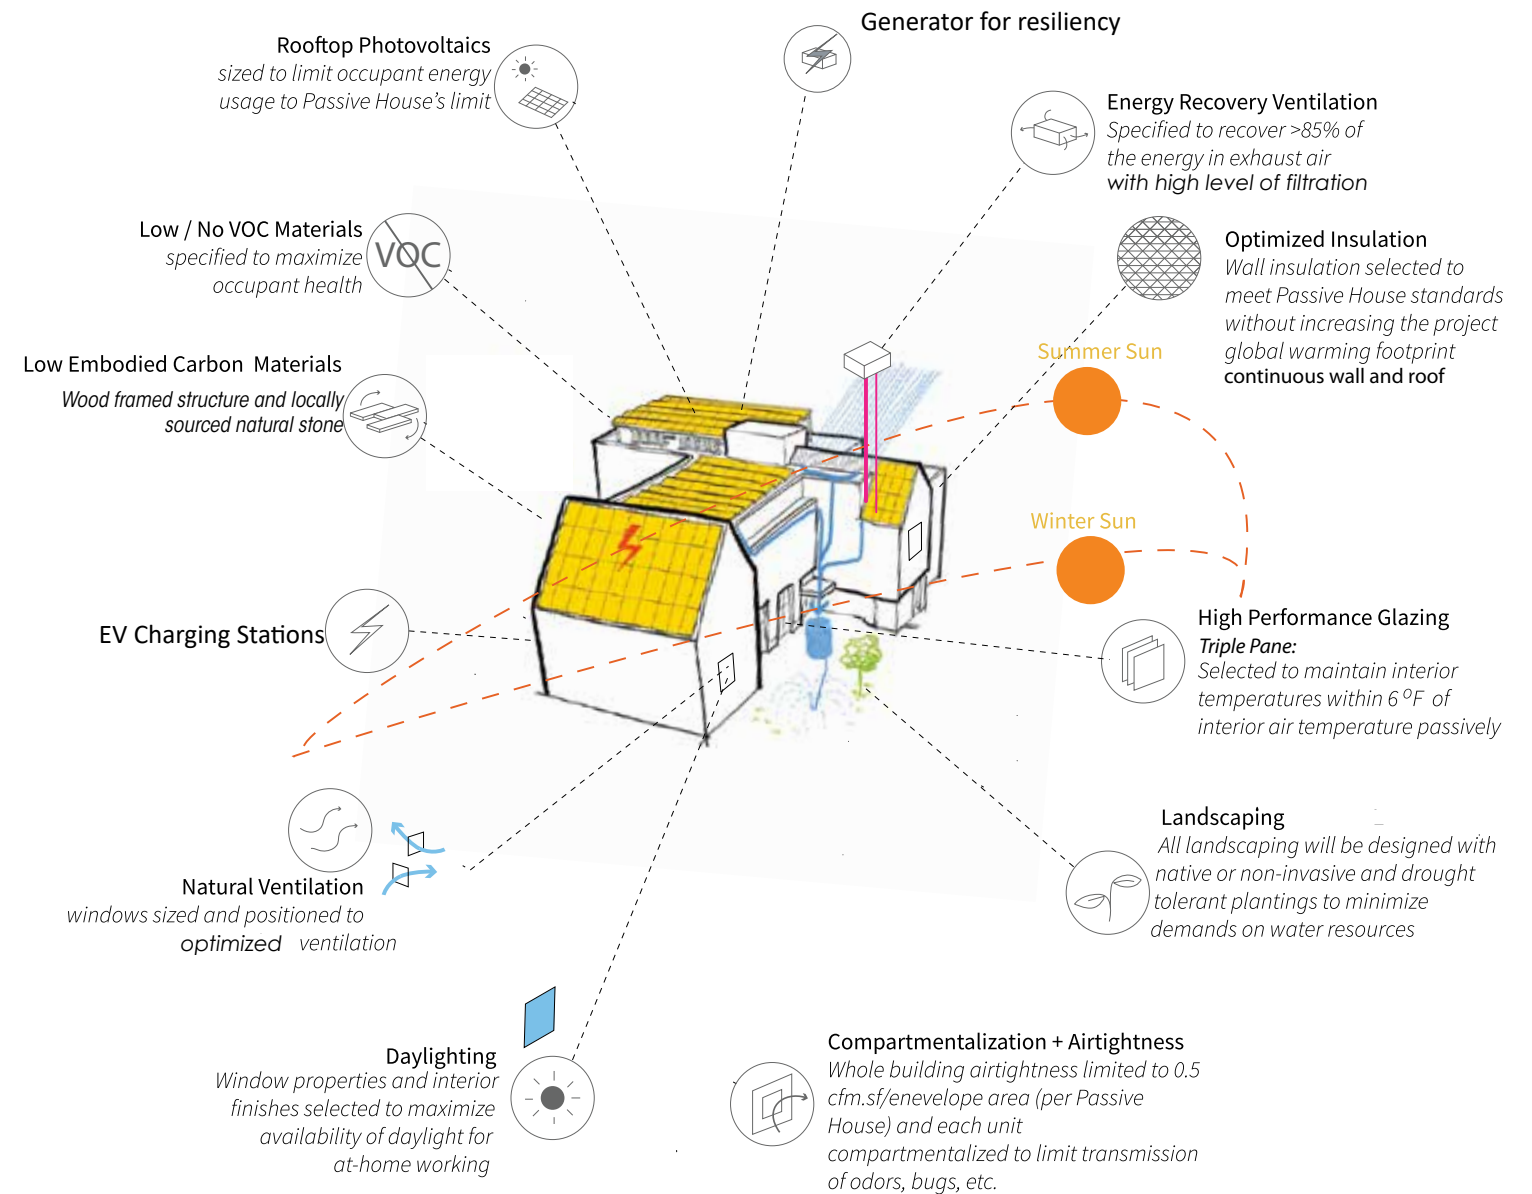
Rooftop Photovoltaics
sized to limit occupant energy usage to Passive House's limit

Generator for resiliency

Energy Recovery Ventilation
Specified to recover >85% of the energy in exhaust air with high level of filtration

Low / No VOC Materials
specified to maximize occupant health

VOC

Optimized Insulation
Wall insulation selected to meet Passive House standards without increasing the project global warming footprint
continuous wall and roof

Low Embodied Carbon Materials
Wood framed structure and locally sourced natural stone

Summer Sun

Winter Sun

EV Charging Stations

High Performance Glazing
Triple Pane:
Selected to maintain interior temperatures within 6 $^{o}$F of interior air temperature passively

Landscaping
All landscaping will be designed with native or non-invasive and drought tolerant plantings to minimize demands on water resources

Natural Ventilation
windows sized and positioned to optimized ventilation

Daylighting
Window properties and interior finishes selected to maximize availability of daylight for at-home working

Compartmentalization + Airtightness
Whole building airtightness limited to 0.5 cfm.sf/enevelope area (per Passive House) and each unit compartmentalized to limit transmission of odors, bugs, etc.